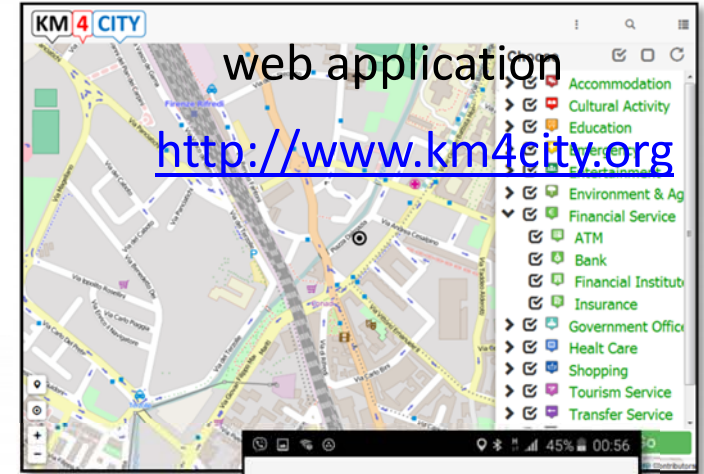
KM4CITY

web application

http://www.km4city.org

Choose

Accommodation
Cultural Activity
Education
Emergency
Entertainment
Environment & Ag
Financial Service
ATM
Bank
Financial Institute
Insurance
Government Office
Healt Care
Shopping
Tourism Service
Transfer Service

Firenze Rifredi

45% 00:56

+
−